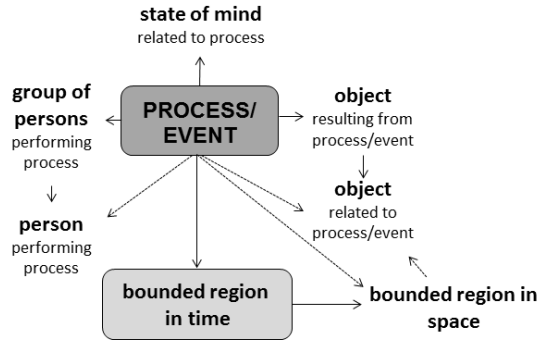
state of mind
related to process

group of persons
performing process

PROCESS/ EVENT

object
resulting from process/event

object
related to process/event

person
performing process

bounded region in time

bounded region in space